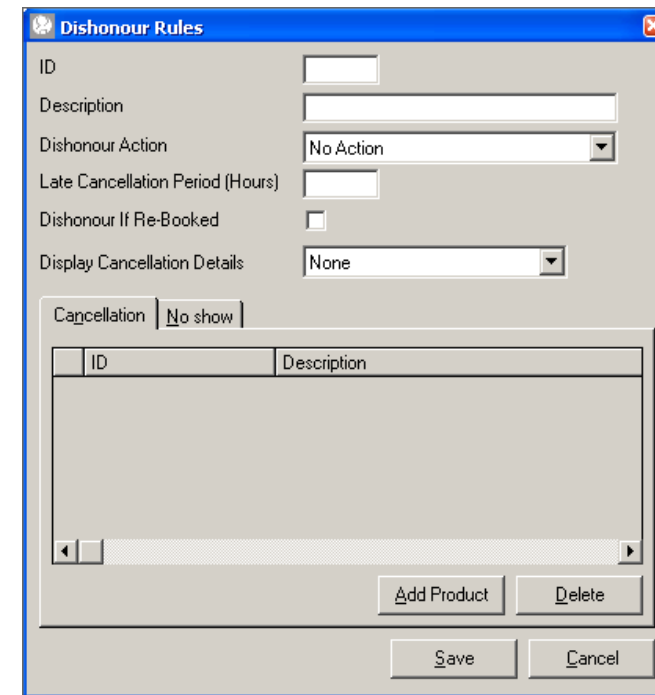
Dishonour Rules

ID

Description

Dishonour Action
No Action

Late Cancellation Period (Hours)

Dishonour If Re-Booked

Display Cancellation Details
None

Cancellation | No show

| | ID | Description |
|---|---|---|

Add Product
Delete

Save
Cancel